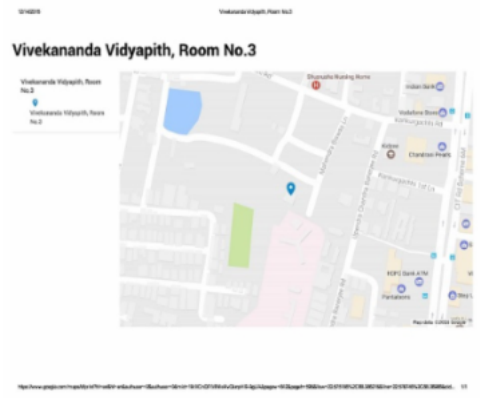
12/4/2018 Vivekananda Vidyapith, Room No.3

Vivekananda Vidyapith, Room No.3

Vivekananda Vidyapith, Room No.3

Vivekananda Vidyapith, Room No.3

Dhanalakshmi Nursing Home

Indian Bank

Vodafone Store

Kidzee

Chandiran Pearls

HDFC Bank ATM

Pantaloons

Map data ©2018 Google

https://www.google.com/maps/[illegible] 1/1